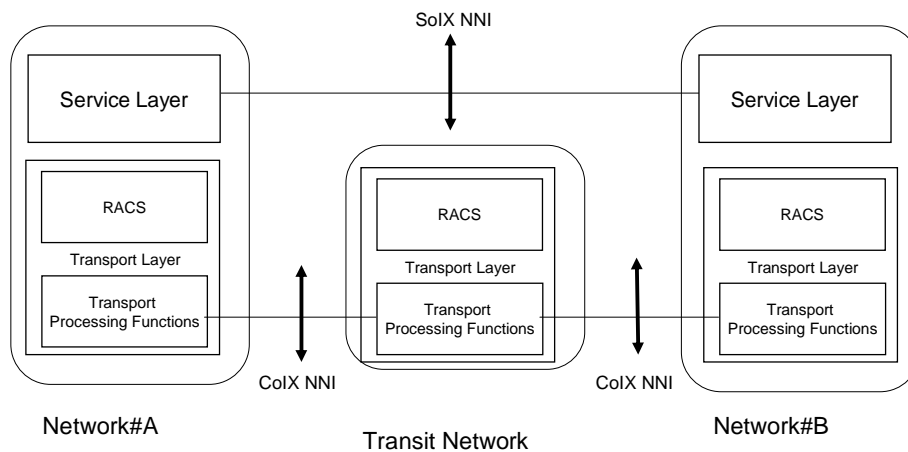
SoIX NNI

Service Layer

RACS

Transport Layer

Transport Processing Functions

RACS

Transport Layer

Transport Processing Functions

Service Layer

RACS

Transport Layer

Transport Processing Functions

CoIX NNI

CoIX NNI

Network#A

Transit Network

Network#B